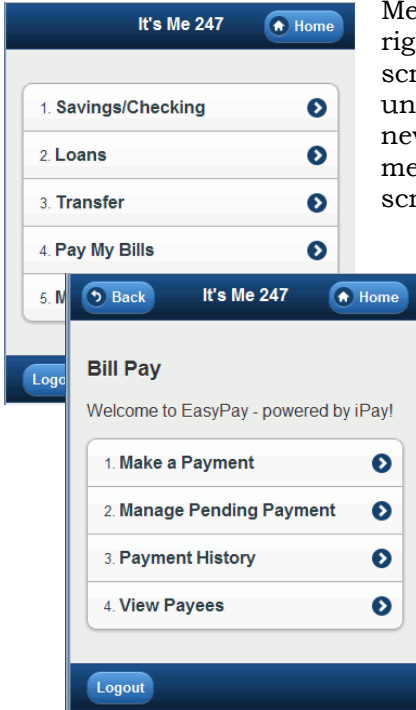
It's Me 247
Home

1. Savings/Checking
2. Loans
3. Transfer
4. Pay My Bills
5. M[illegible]

Logo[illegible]

Me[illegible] rig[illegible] scr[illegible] un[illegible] nev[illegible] me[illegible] scr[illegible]

Back
It's Me 247
Home

Bill Pay

Welcome to EasyPay - powered by iPay!

1. Make a Payment
2. Manage Pending Payment
3. Payment History
4. View Payees

Logout